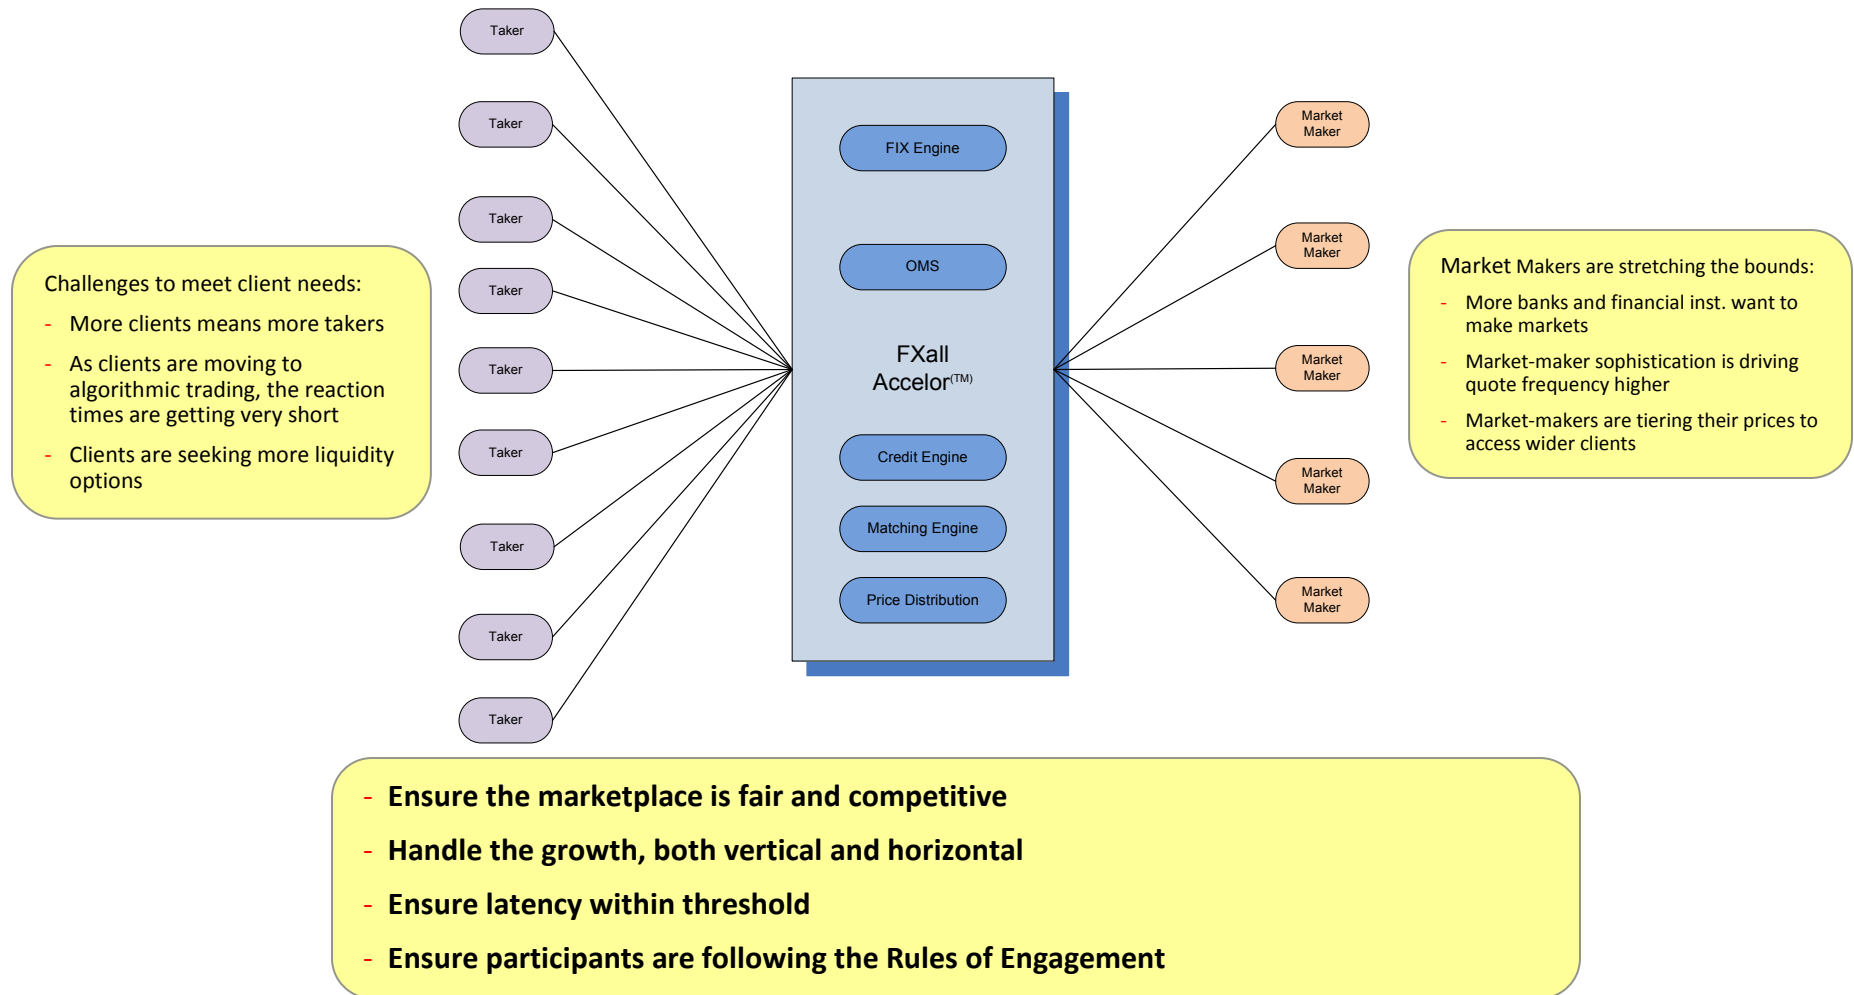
Challenges to meet client needs:

- More clients means more takers
- As clients are moving to algorithmic trading, the reaction times are getting very short
- Clients are seeking more liquidity options

Taker

Taker

Taker

Taker

Taker

Taker

Taker

Taker

Taker

FIX Engine

OMS

FXall Accelor$^{(TM)}$

Credit Engine

Matching Engine

Price Distribution

Market Maker

Market Maker

Market Maker

Market Maker

Market Maker

Market Makers are stretching the bounds:

- More banks and financial inst. want to make markets
- Market-maker sophistication is driving quote frequency higher
- Market-makers are tiering their prices to access wider clients

- Ensure the marketplace is fair and competitive
- Handle the growth, both vertical and horizontal
- Ensure latency within threshold
- Ensure participants are following the Rules of Engagement